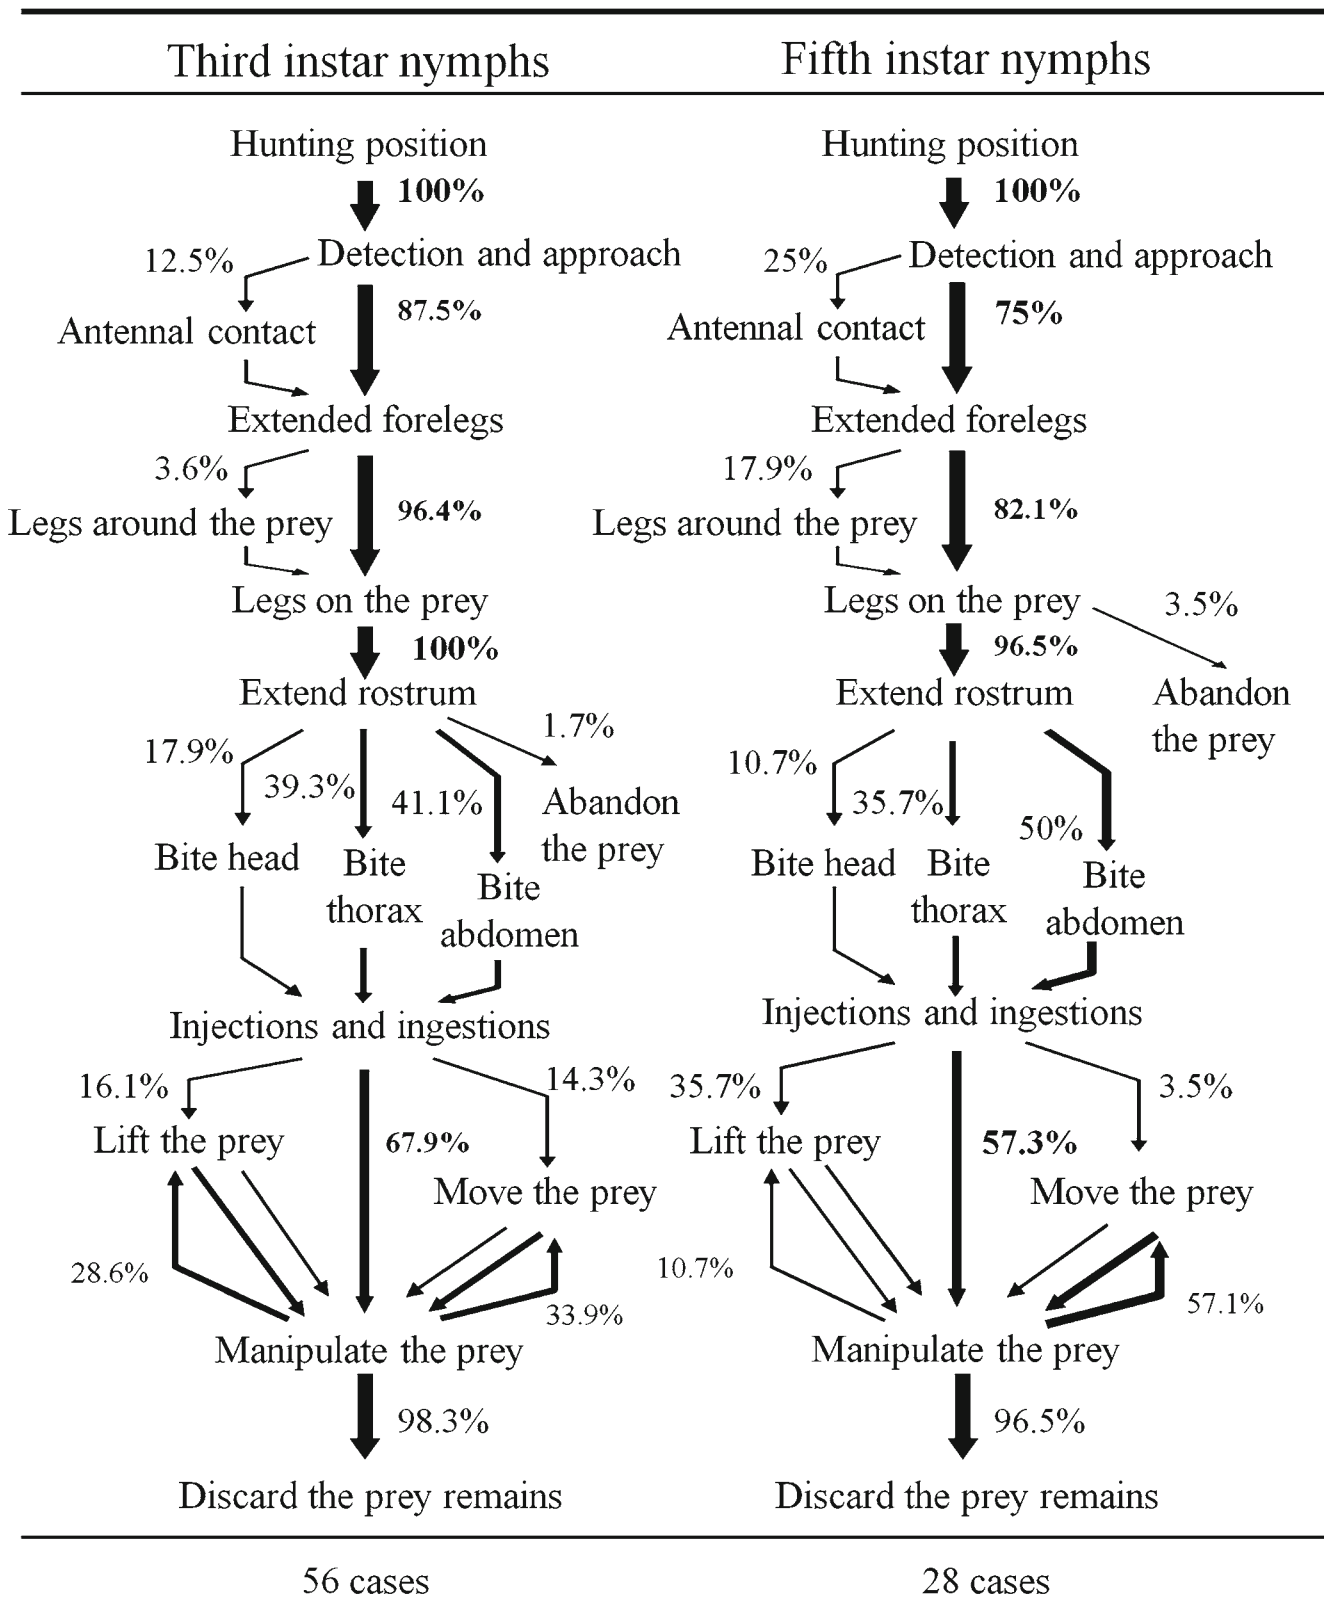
Third instar nymphs

Hunting position
100%
12.5%
Detection and approach
Antennal contact
87.5%
Extended forelegs
3.6%
Legs around the prey
96.4%
Legs on the prey
100%
Extend rostrum
1.7%
17.9%
39.3%
41.1%
Abandon the prey
Bite head
Bite thorax
Bite abdomen
Injections and ingestions
16.1%
14.3%
Lift the prey
67.9%
Move the prey
28.6%
33.9%
Manipulate the prey
98.3%
Discard the prey remains

56 cases

Fifth instar nymphs

Hunting position
100%
25%
Detection and approach
Antennal contact
75%
Extended forelegs
17.9%
Legs around the prey
82.1%
Legs on the prey
3.5%
96.5%
Extend rostrum
Abandon the prey
10.7%
35.7%
50%
Bite head
Bite thorax
Bite abdomen
Injections and ingestions
35.7%
3.5%
Lift the prey
57.3%
Move the prey
10.7%
57.1%
Manipulate the prey
96.5%
Discard the prey remains

28 cases